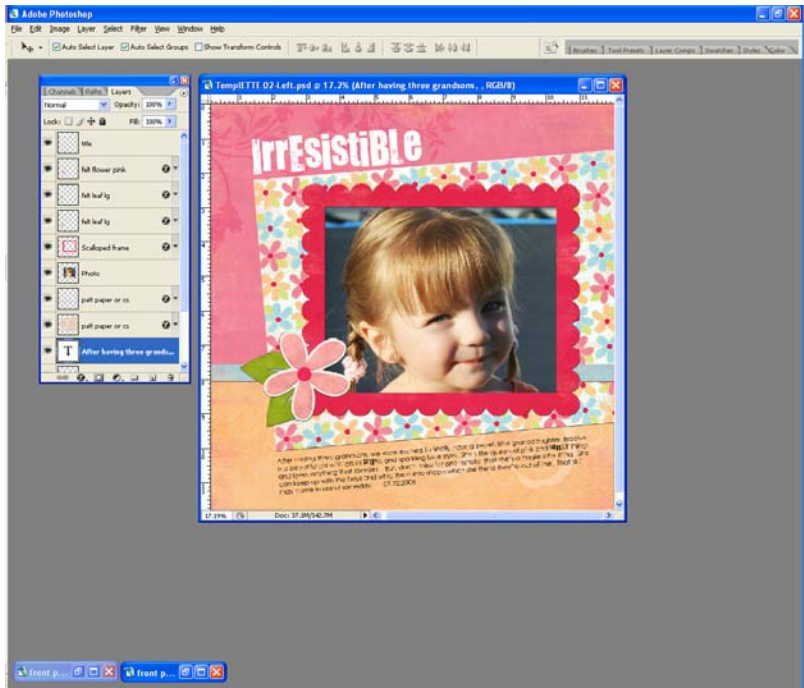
Adobe Photoshop

File Edit Image Layer Select Filter View Window Help

Auto Select Layer Auto Select Groups Show Transform Controls

Brushes Tool Presets Layer Comps Swatches Styles Color

Channels Paths Layers

Normal Opacity: 100%

Lock: Fill: 100%

title

felt flower pink

felt leaf lg

felt leaf lg

Scalloped frame

Photo

patt paper or cs

patt paper or cs

After having three grands...

TemplETTE 02-Left.psd @ 17.2% (After having three grandsons, , RGB/8)

IrrEsistiBLe

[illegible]

17.19% Doc: 37.3M/142.7M

front p...

front p...